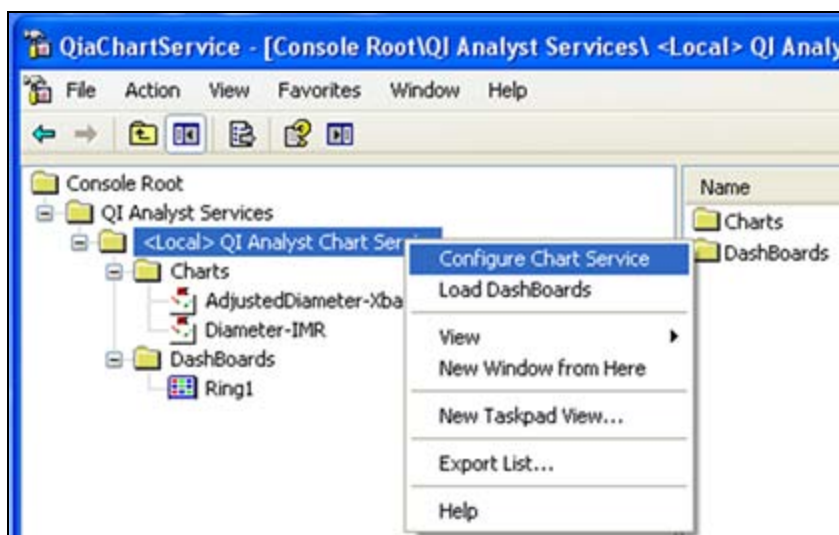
QiaChartService - [Console Root\QI Analyst Services\ <Local> QI Analy

File Action View Favorites Window Help

Console Root
QI Analyst Services
<Local> QI Analyst Chart Servi
Charts
AdjustedDiameter-Xba
Diameter-IMR
DashBoards
Ring1

Configure Chart Service
Load DashBoards
View
New Window from Here
New Taskpad View...
Export List...
Help

Name
Charts
DashBoards